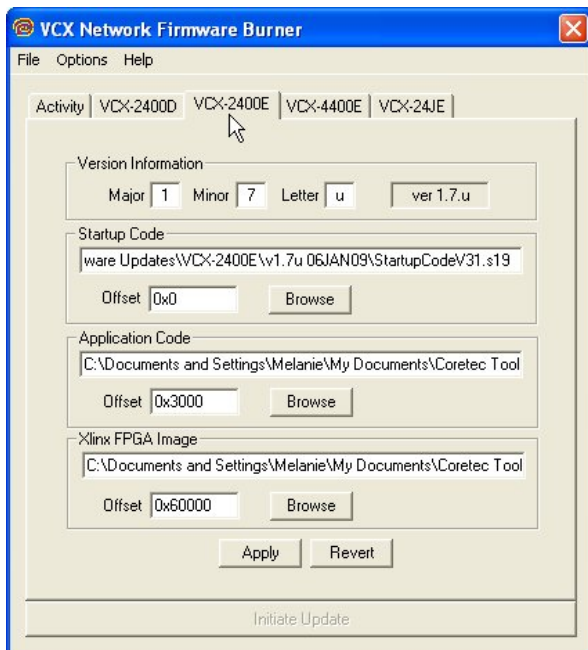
VCX Network Firmware Burner

File Options Help

Activity | VCX-2400D | VCX-2400E | VCX-4400E | VCX-24JE

Version Information
Major 1 Minor 7 Letter u ver 1.7.u

Startup Code
ware Updates\VCX-2400E\v1.7u 06JAN09\StartupCodeV31.s19
Offset 0x0 Browse

Application Code
C:\Documents and Settings\Melanie\My Documents\Coretec Tool
Offset 0x3000 Browse

Xlinx FPGA Image
C:\Documents and Settings\Melanie\My Documents\Coretec Tool
Offset 0x60000 Browse

Apply Revert

Initiate Update